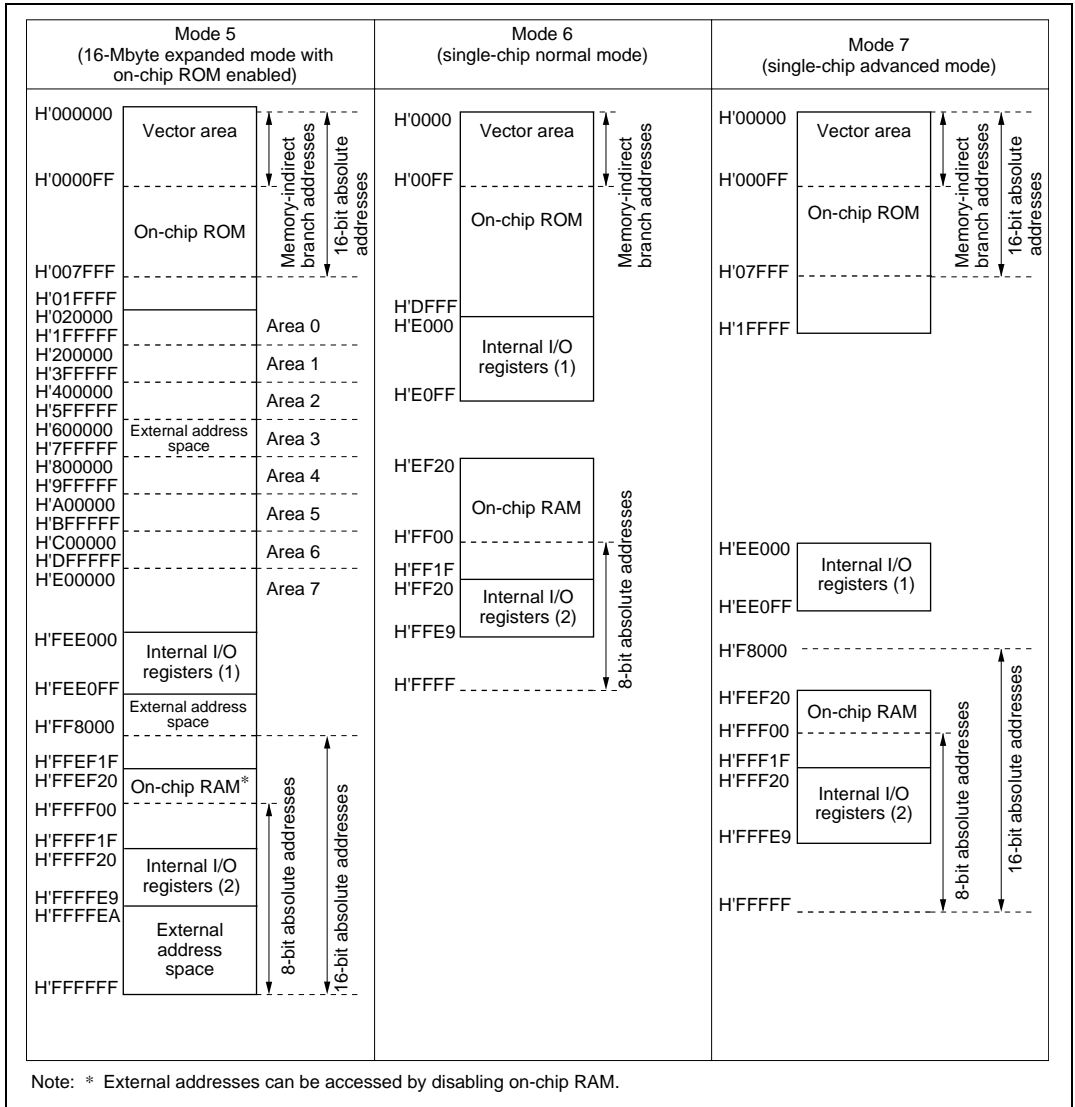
Mode 5
(16-Mbyte expanded mode with on-chip ROM enabled)

H'000000
Vector area
Memory-indirect branch addresses
16-bit absolute addresses
H'0000FF
On-chip ROM
H'007FFF
H'01FFFF
H'020000
H'1FFFFF
Area 0
H'200000
H'3FFFFF
Area 1
H'400000
H'5FFFFF
Area 2
H'600000
External address space
H'7FFFFF
Area 3
H'800000
H'9FFFFF
Area 4
H'A00000
H'BFFFFF
Area 5
H'C00000
H'DFFFFF
Area 6
H'E00000
Area 7
H'FEE000
Internal I/O registers (1)
H'FEE0FF
External address space
H'FF8000
H'FFEF1F
H'FFEF20
On-chip RAM*
H'FFFF00
H'FFFF1F
H'FFFF20
Internal I/O registers (2)
H'FFFFE9
H'FFFFEA
External address space
H'FFFFFF
8-bit absolute addresses
16-bit absolute addresses

Mode 6
(single-chip normal mode)

H'0000
Vector area
Memory-indirect branch addresses
H'00FF
On-chip ROM
H'DFFF
H'E000
Internal I/O registers (1)
H'E0FF
H'EF20
On-chip RAM
H'FF00
H'FF1F
H'FF20
Internal I/O registers (2)
H'FFE9
H'FFFF
8-bit absolute addresses

Mode 7
(single-chip advanced mode)

H'00000
Vector area
Memory-indirect branch addresses
16-bit absolute addresses
H'000FF
On-chip ROM
H'07FFF
H'1FFFF
H'EE000
Internal I/O registers (1)
H'EE0FF
H'F8000
H'FEF20
On-chip RAM
H'FFF00
H'FFF1F
H'FFF20
Internal I/O registers (2)
H'FFFE9
H'FFFFF
8-bit absolute addresses
16-bit absolute addresses

Note: * External addresses can be accessed by disabling on-chip RAM.